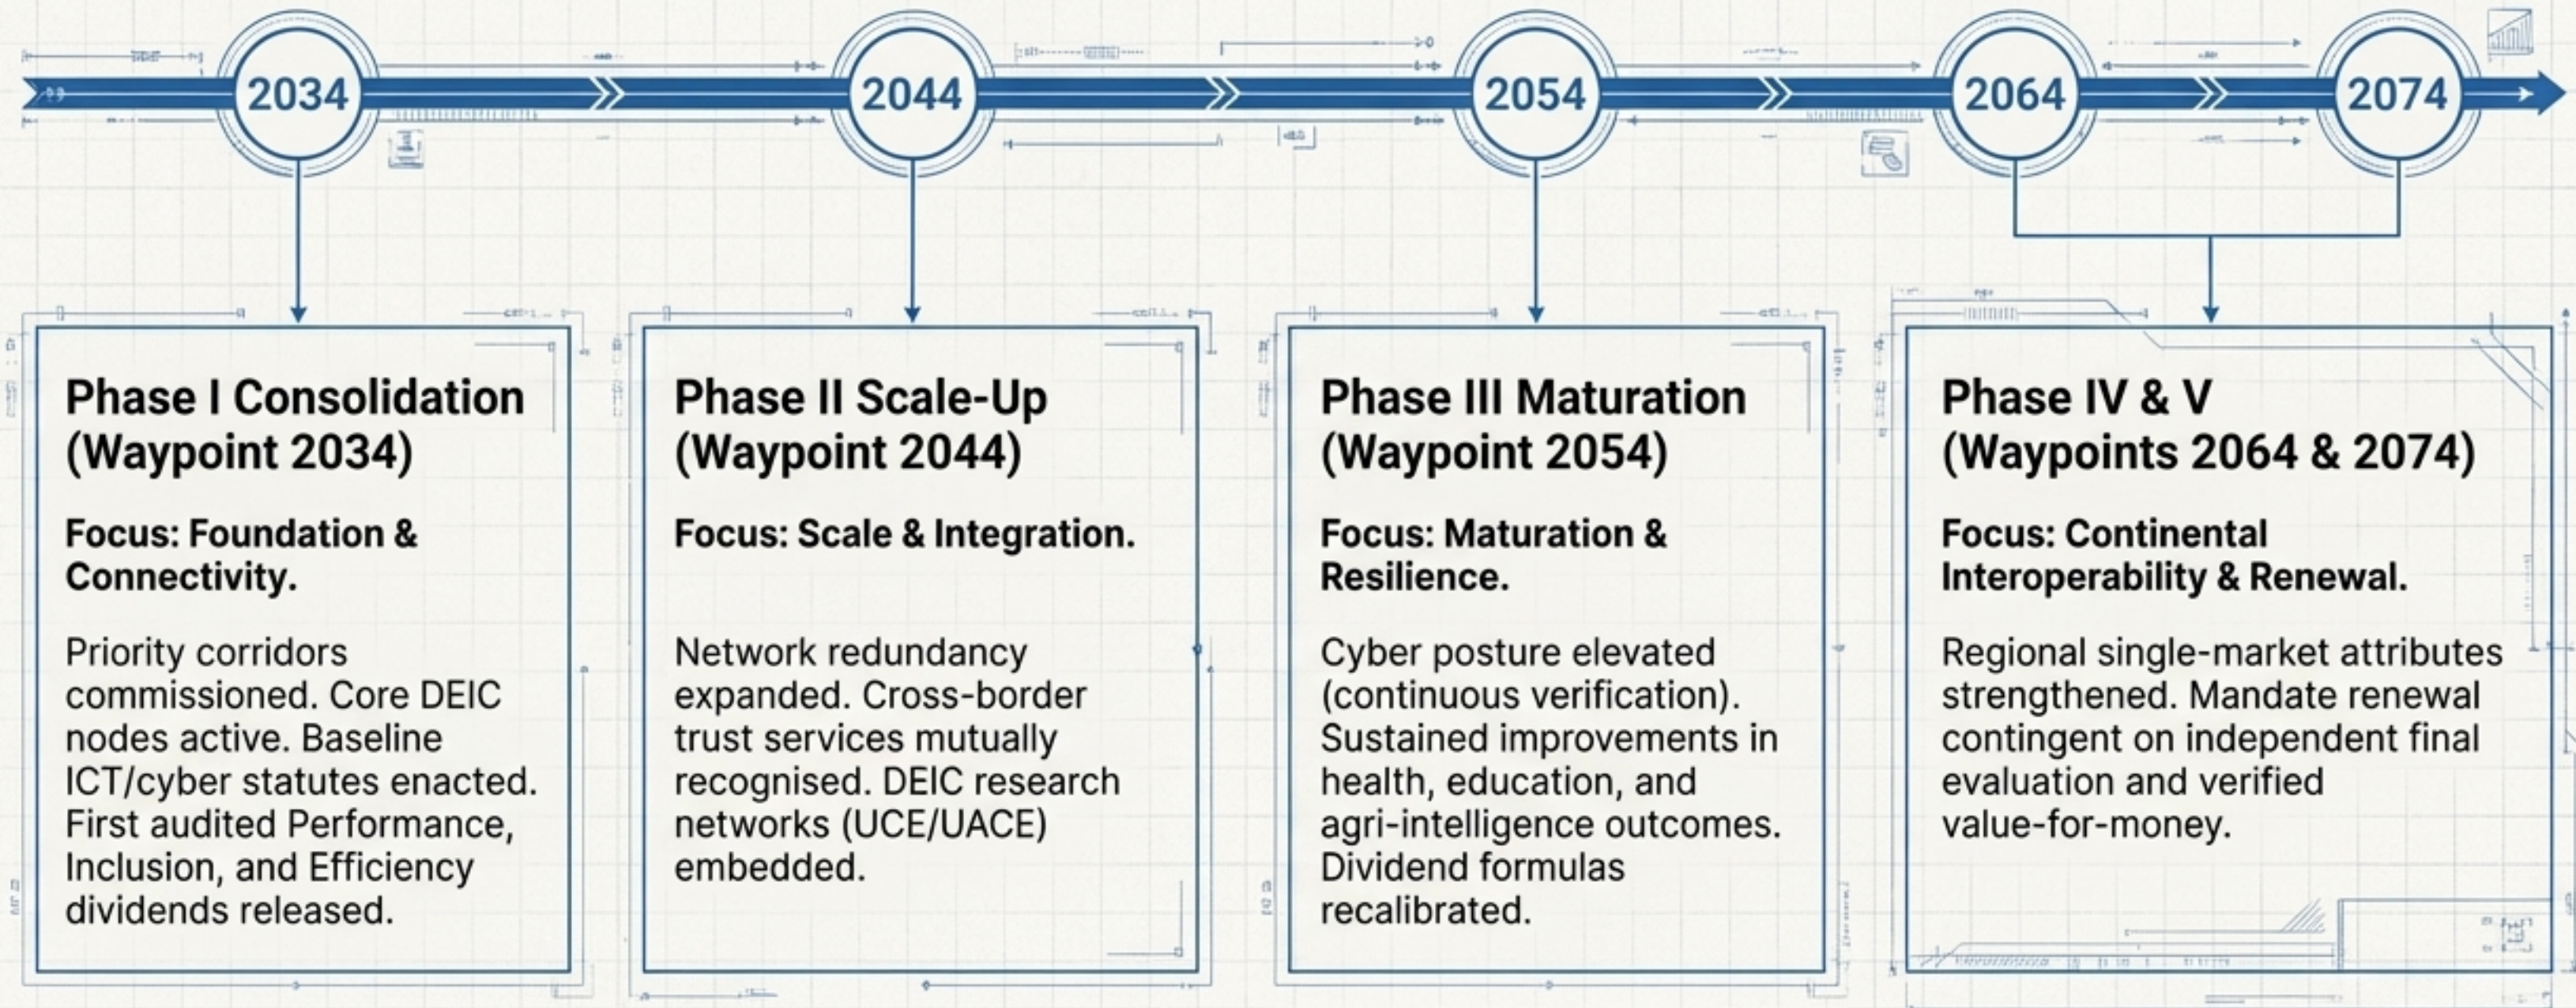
2034

2044

2054

2064

2074

Phase I Consolidation (Waypoint 2034)

Focus: Foundation & Connectivity.

Priority corridors commissioned. Core DEIC nodes active. Baseline ICT/cyber statutes enacted. First audited Performance, Inclusion, and Efficiency dividends released.

Phase II Scale-Up (Waypoint 2044)

Focus: Scale & Integration.

Network redundancy expanded. Cross-border trust services mutually recognised. DEIC research networks (UCE/UACE) embedded.

Phase III Maturation (Waypoint 2054)

Focus: Maturation & Resilience.

Cyber posture elevated (continuous verification). Sustained improvements in health, education, and agri-intelligence outcomes. Dividend formulas recalibrated.

Phase IV & V (Waypoints 2064 & 2074)

Focus: Continental Interoperability & Renewal.

Regional single-market attributes strengthened. Mandate renewal contingent on independent final evaluation and verified value-for-money.